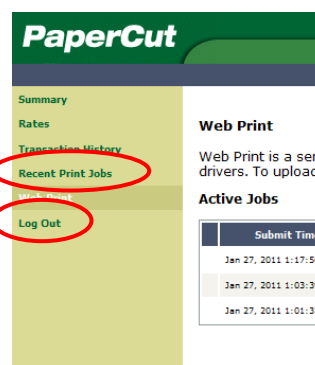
PaperCut

Summary
Rates
Transaction History
Recent Print Jobs
Web Print
Log Out

Web Print

Web Print is a ser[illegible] drivers. To uploa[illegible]

Active Jobs

| | Submit Tim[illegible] |
|---|---|
| | Jan 27, 2011 1:17:5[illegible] |
| | Jan 27, 2011 1:03:3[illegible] |
| | Jan 27, 2011 1:01:3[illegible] |